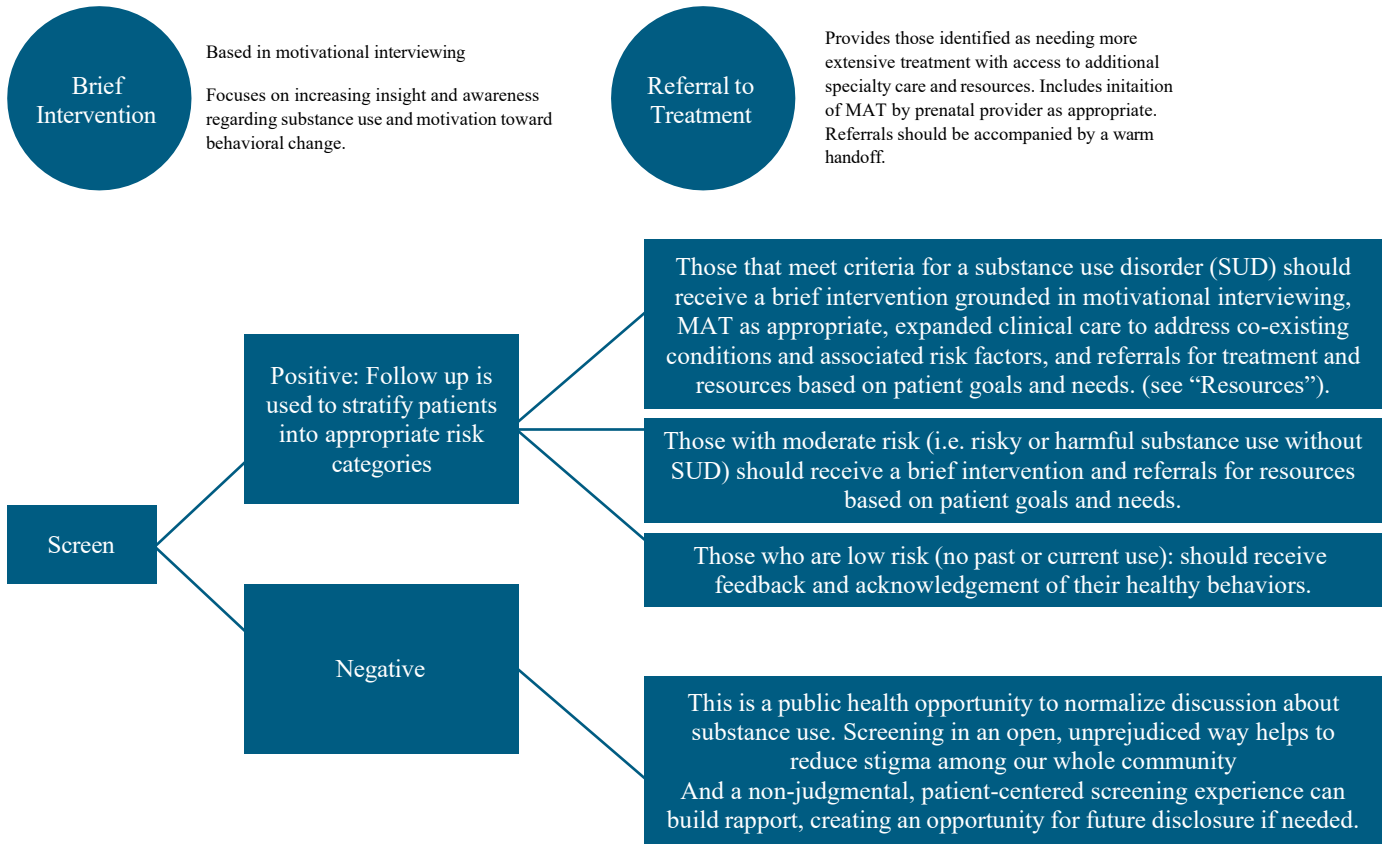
Brief Intervention

Based in motivational interviewing

Focuses on increasing insight and awareness regarding substance use and motivation toward behavioral change.

Referral to Treatment

Provides those identified as needing more extensive treatment with access to additional specialty care and resources. Includes initaition of MAT by prenatal provider as appropriate. Referrals should be accompanied by a warm handoff.

Screen

Positive: Follow up is used to stratify patients into appropriate risk categories

Those that meet criteria for a substance use disorder (SUD) should receive a brief intervention grounded in motivational interviewing, MAT as appropriate, expanded clinical care to address co-existing conditions and associated risk factors, and referrals for treatment and resources based on patient goals and needs. (see "Resources").

Those with moderate risk (i.e. risky or harmful substance use without SUD) should receive a brief intervention and referrals for resources based on patient goals and needs.

Those who are low risk (no past or current use): should receive feedback and acknowledgement of their healthy behaviors.

Negative

This is a public health opportunity to normalize discussion about substance use. Screening in an open, unprejudiced way helps to reduce stigma among our whole community
And a non-judgmental, patient-centered screening experience can build rapport, creating an opportunity for future disclosure if needed.